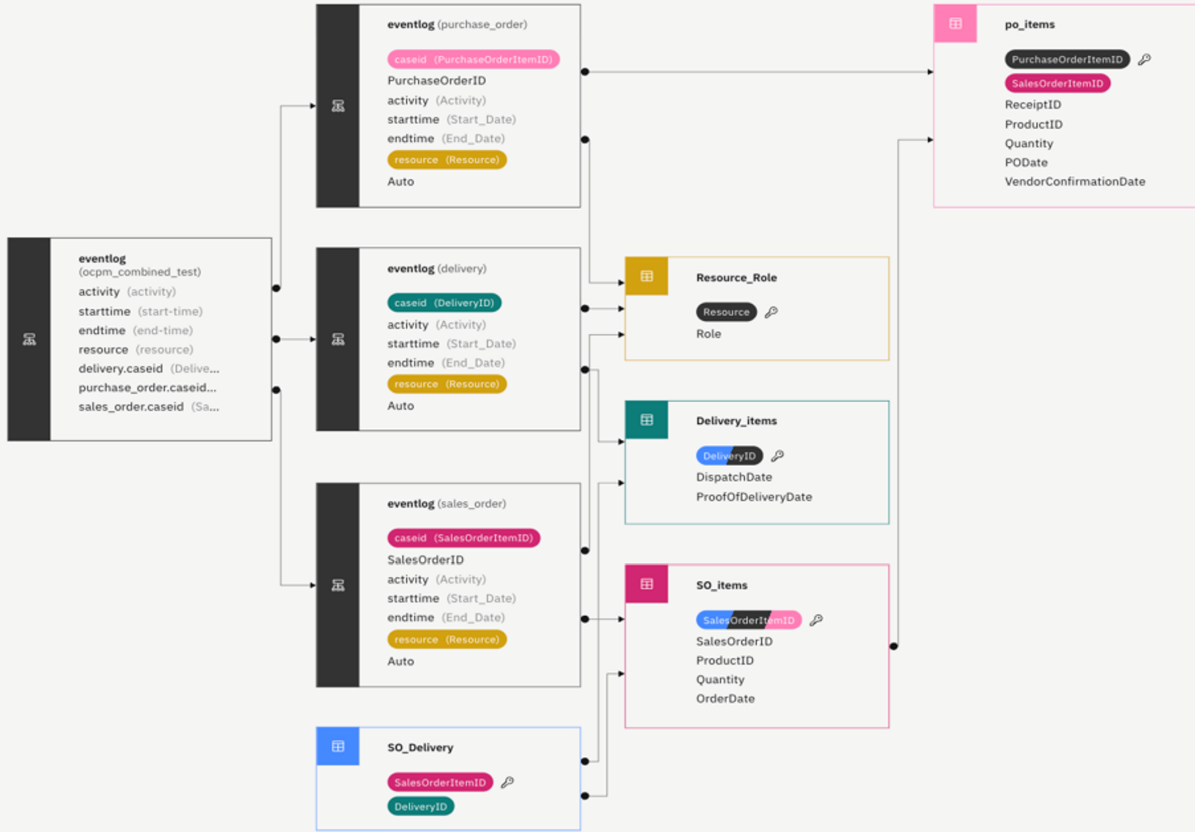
eventlog (purchase_order)
caseid (PurchaseOrderItemID)
PurchaseOrderID
activity (Activity)
starttime (Start_Date)
endtime (End_Date)
resource (Resource)
Auto

po_items
PurchaseOrderItemID
SalesOrderItemID
ReceiptID
ProductID
Quantity
PODate
VendorConfirmationDate

eventlog
(ocpm_combined_test)
activity (activity)
starttime (start-time)
endtime (end-time)
resource (resource)
delivery.caseid (Delive...
purchase_order.caseid...
sales_order.caseid (Sa...

eventlog (delivery)
caseid (DeliveryID)
activity (Activity)
starttime (Start_Date)
endtime (End_Date)
resource (Resource)
Auto

Resource_Role
Resource
Role

Delivery_items
DeliveryID
DispatchDate
ProofOfDeliveryDate

eventlog (sales_order)
caseid (SalesOrderItemID)
SalesOrderID
activity (Activity)
starttime (Start_Date)
endtime (End_Date)
resource (Resource)
Auto

SO_items
SalesOrderItemID
SalesOrderID
ProductID
Quantity
OrderDate

SO_Delivery
SalesOrderItemID
DeliveryID